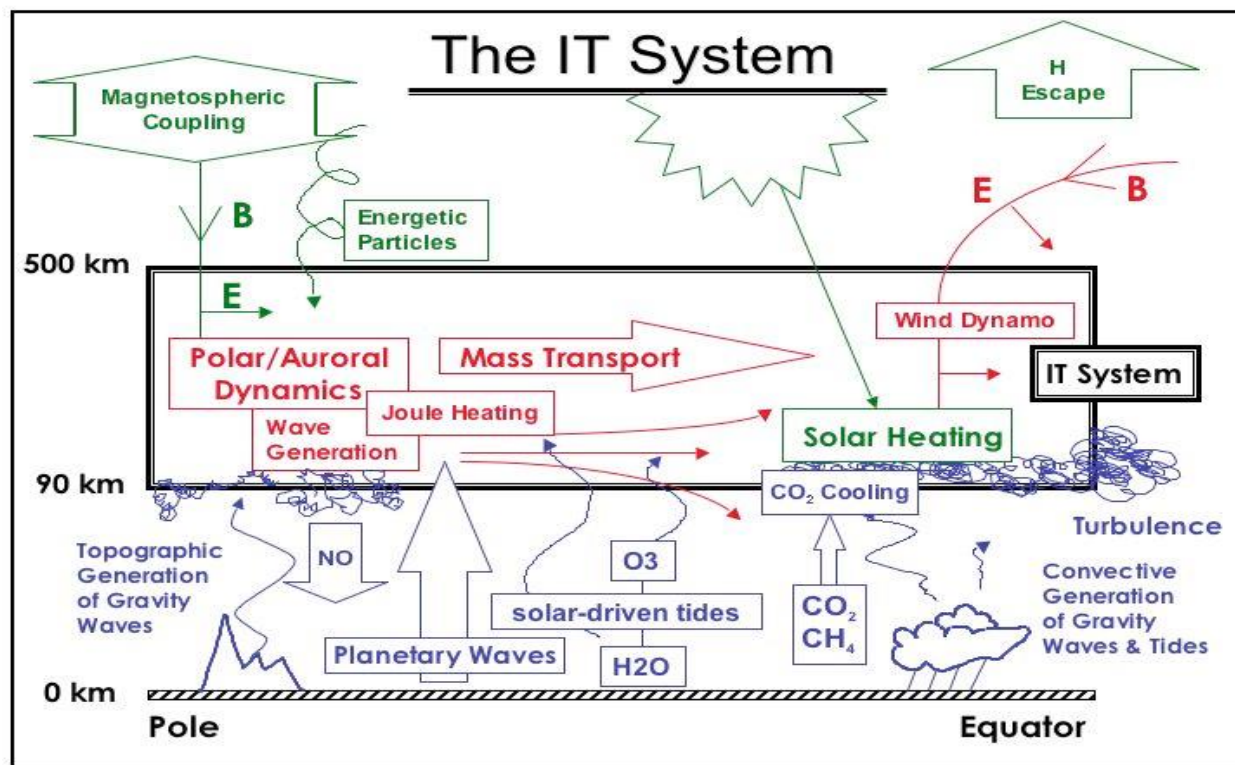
The IT System

Magnetospheric Coupling

H Escape

B

Energetic Particles

E

B

500 km

E

Wind Dynamo

Polar/Auroral Dynamics

Mass Transport

IT System

Joule Heating

Wave Generation

Solar Heating

90 km

$CO_2$ Cooling

Turbulence

Topographic Generation of Gravity Waves

NO

O3

solar-driven tides

$CO_2$ $CH_4$

Convective Generation of Gravity Waves & Tides

Planetary Waves

H2O

0 km

Pole

Equator